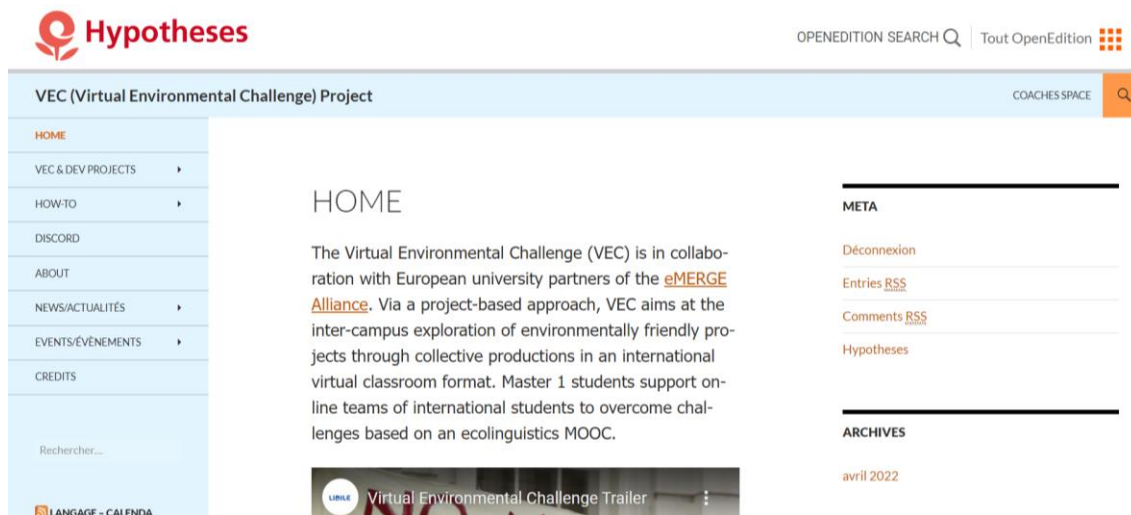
Hypotheses

OPENEDITION SEARCH Tout OpenEdition

VEC (Virtual Environmental Challenge) Project

COACHES SPACE

HOME
VEC & DEV PROJECTS
HOW-TO
DISCORD
ABOUT
NEWS/ACTUALITÉS
EVENTS/ÉVÈNEMENTS
CREDITS

Rechercher…

LANGAGE - CALENDA

HOME

The Virtual Environmental Challenge (VEC) is in collaboration with European university partners of the eMERGE Alliance. Via a project-based approach, VEC aims at the inter-campus exploration of environmentally friendly projects through collective productions in an international virtual classroom format. Master 1 students support online teams of international students to overcome challenges based on an ecolinguistics MOOC.

LIBILE Virtual Environmental Challenge Trailer

META

Déconnexion
Entries RSS
Comments RSS
Hypotheses

ARCHIVES

avril 2022